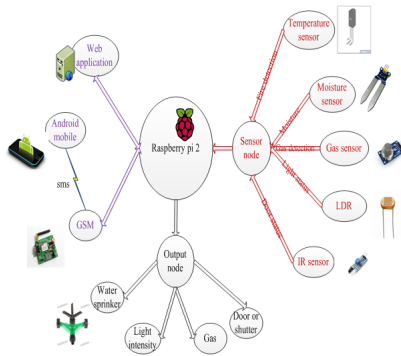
Web application

Android mobile

sms

GSM

Raspberry pi 2

Sensor node

Temperature sensor

Moisture sensor

Gas sensor

LDR

IR sensor

Temp detection

Moisture

Gas detection

Light status

Door status

Output node

Water sprinker

Light intensity

Gas

Door or shutter